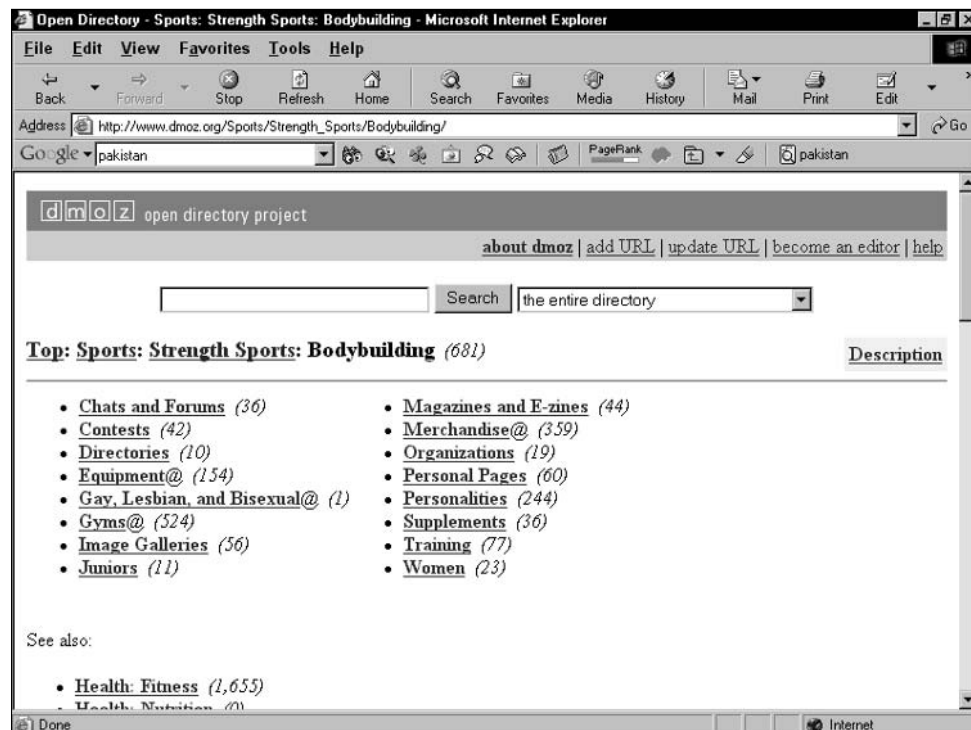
Open Directory - Sports: Strength Sports: Bodybuilding - Microsoft Internet Explorer

File Edit View Favorites Tools Help

Back Forward Stop Refresh Home Search Favorites Media History Mail Print Edit

Address http://www.dmoz.org/Sports/Strength_Sports/Bodybuilding/ Go

Google pakistan PageRank pakistan

dmoz open directory project

about dmoz | add URL | update URL | become an editor | help

Search the entire directory

Top: Sports: Strength Sports: Bodybuilding (681)

Description

- Chats and Forums (36)
- Contests (42)
- Directories (10)
- Equipment@ (154)
- Gay, Lesbian, and Bisexual@ (1)
- Gyms@ (524)
- Image Galleries (56)
- Juniors (11)

- Magazines and E-zines (44)
- Merchandise@ (359)
- Organizations (19)
- Personal Pages (60)
- Personalities (244)
- Supplements (36)
- Training (77)
- Women (23)

See also:

- Health: Fitness (1,655)
- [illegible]

Done Internet